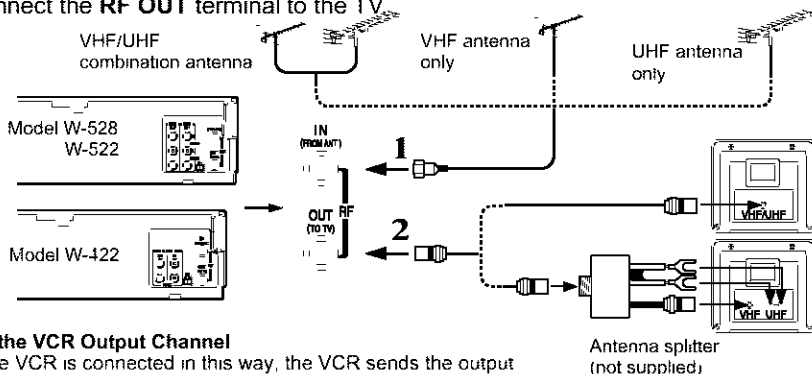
nnect the **RF OUT** terminal to the TV.

VHF/UHF combination antenna

VHF antenna only

UHF antenna only

Model W-528 W-522

Model W-422

IN (FROM ANT)

1

OUT (TO TV) RF

2

VHF/UHF

VHF UHF

Antenna splitter (not supplied)

**the VCR Output Channel**
e VCR is connected in this way, the VCR sends the output